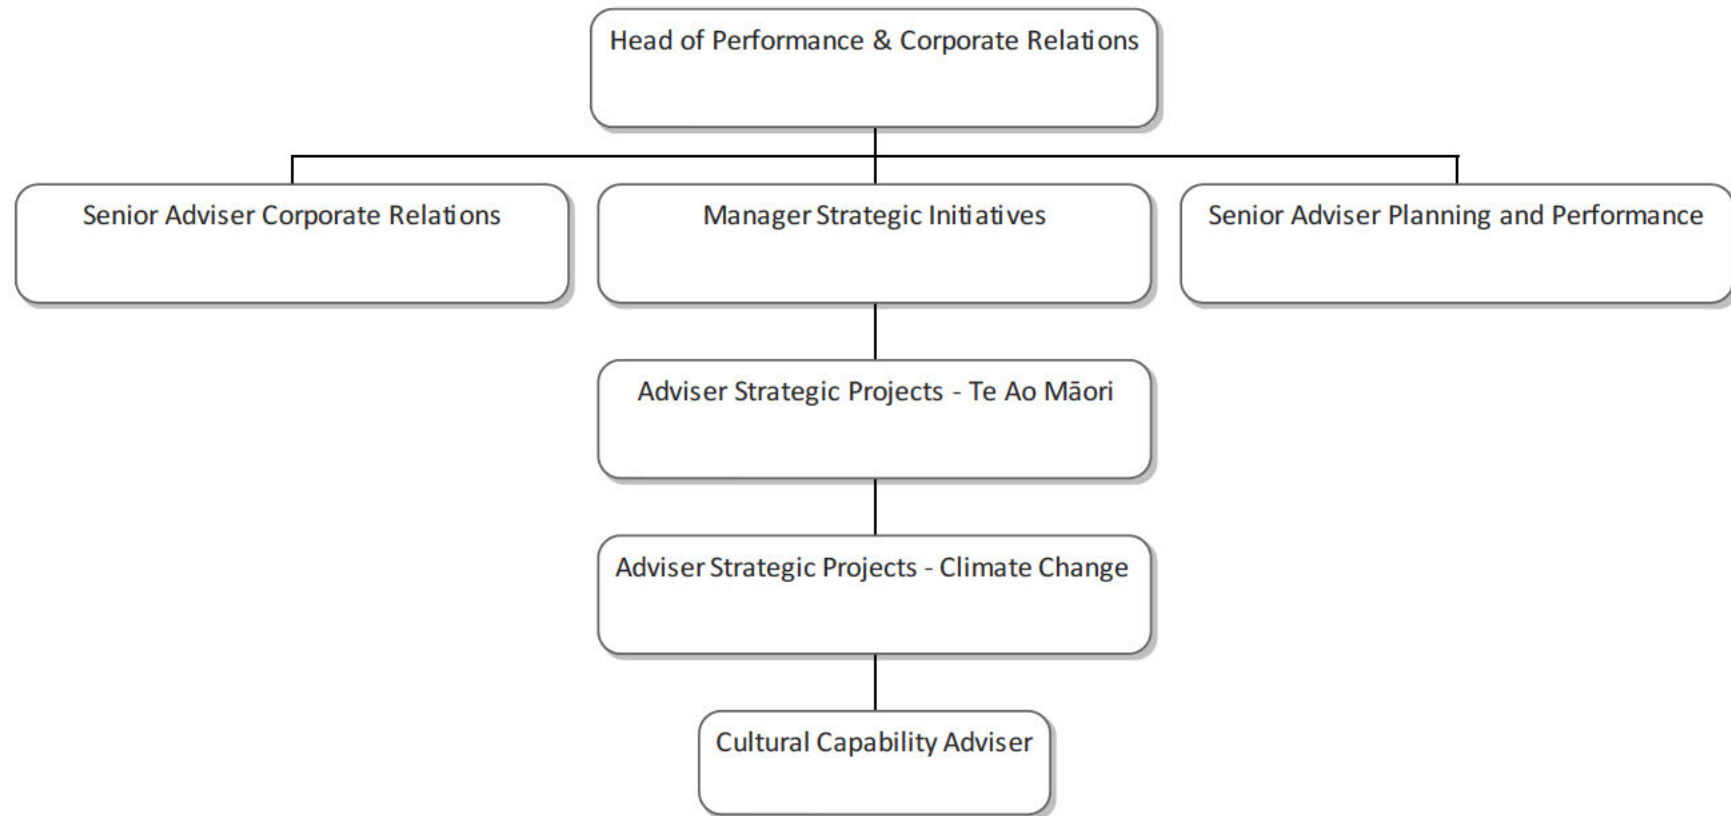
Head of Performance & Corporate Relations

Senior Adviser Corporate Relations

Manager Strategic Initiatives

Senior Adviser Planning and Performance

Adviser Strategic Projects - Te Ao Māori

Adviser Strategic Projects - Climate Change

Cultural Capability Adviser